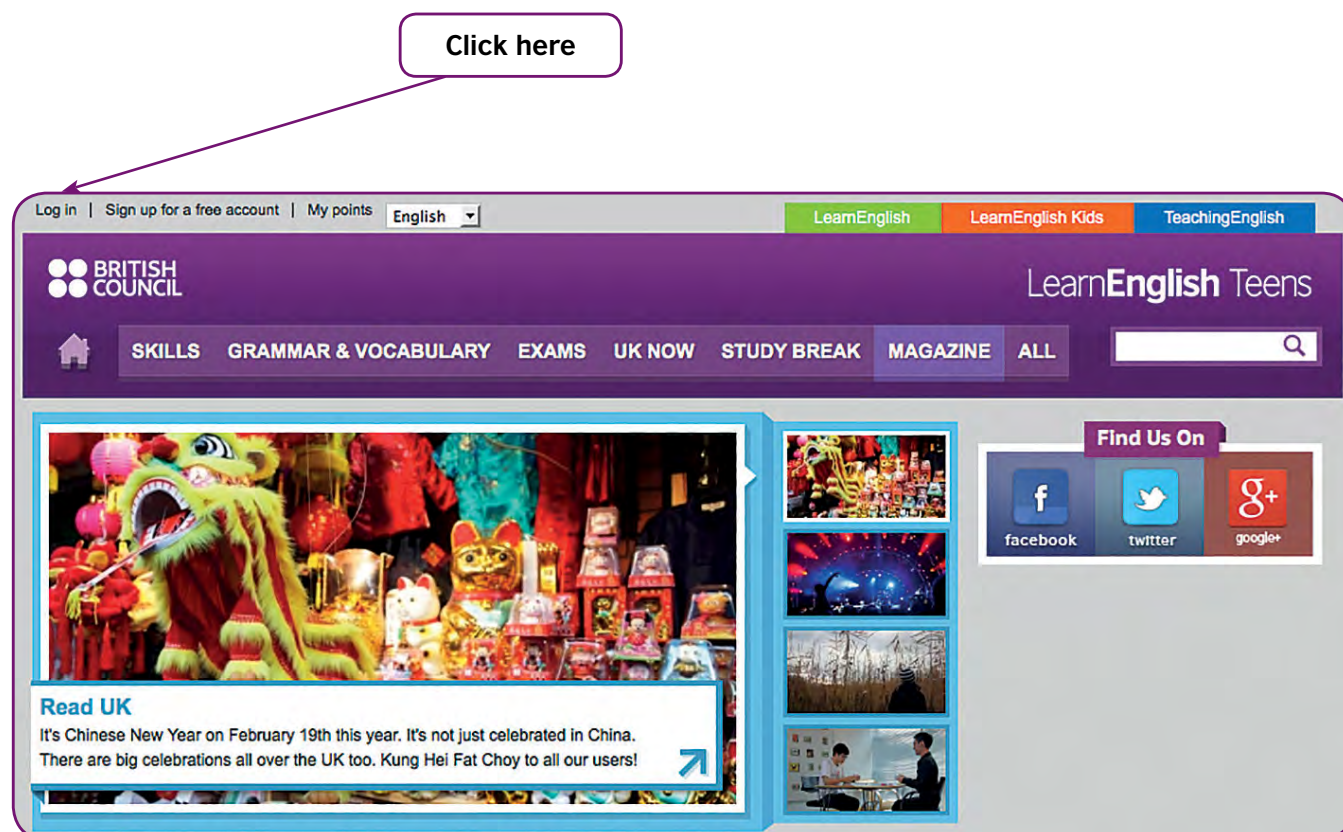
Click here

Log in | Sign up for a free account | My points English

LearnEnglish LearnEnglish Kids TeachingEnglish

BRITISH COUNCIL

LearnEnglish Teens

SKILLS GRAMMAR & VOCABULARY EXAMS UK NOW STUDY BREAK MAGAZINE ALL

Find Us On

facebook twitter google+

Read UK

It's Chinese New Year on February 19th this year. It's not just celebrated in China. There are big celebrations all over the UK too. Kung Hei Fat Choy to all our users!